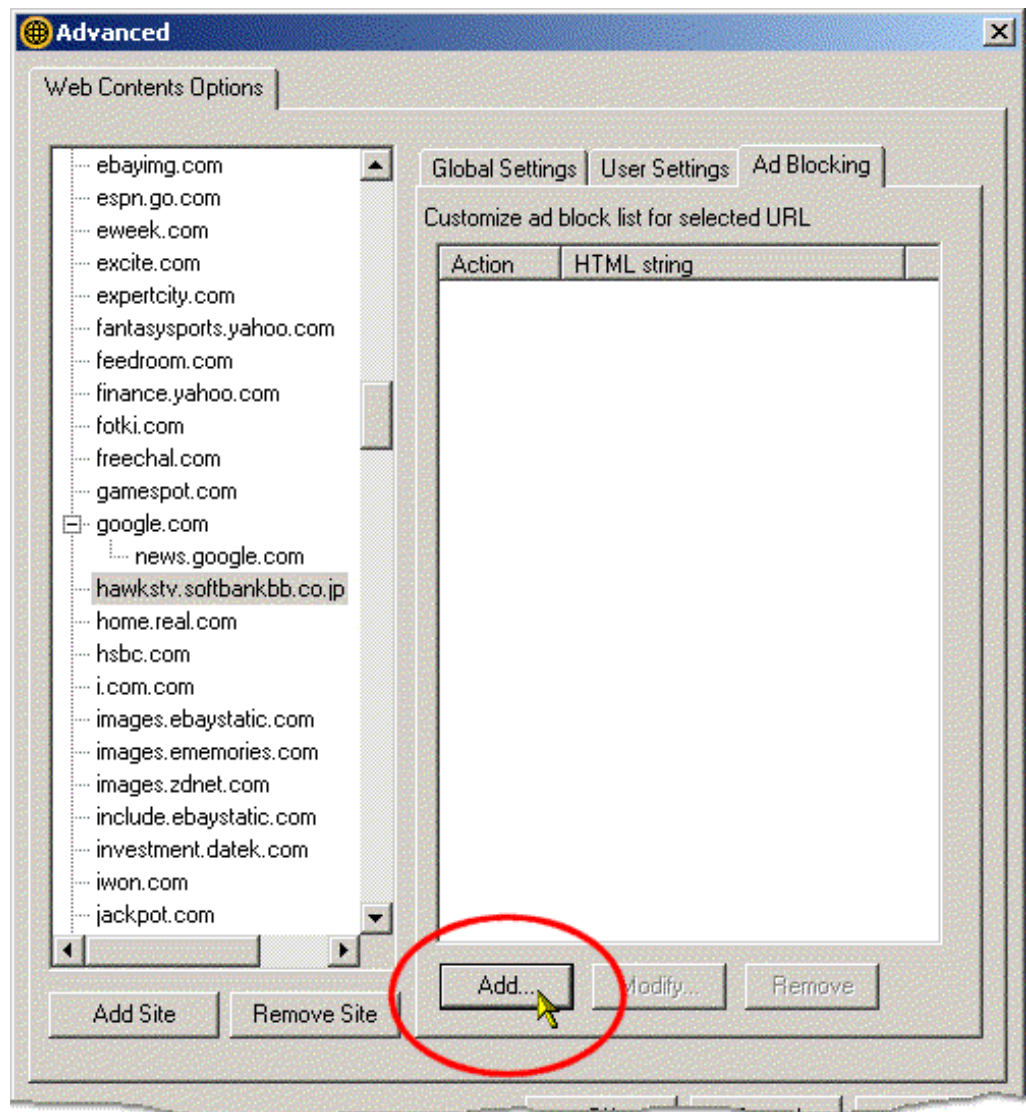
Advanced

Web Contents Options

ebayimg.com
espn.go.com
eweek.com
excite.com
expertcity.com
fantasysports.yahoo.com
feedroom.com
finance.yahoo.com
fotki.com
freechal.com
gamespot.com
google.com
news.google.com
hawkstv.softbankbb.co.jp
home.real.com
hsbc.com
i.com.com
images.ebaystatic.com
images.ememories.com
images.zdnet.com
include.ebaystatic.com
investment.datek.com
iwon.com
jackpot.com

Add Site
Remove Site

Global Settings
User Settings
Ad Blocking

Customize ad block list for selected URL

| Action | HTML string |
|---|---|

Add...
Modify...
Remove